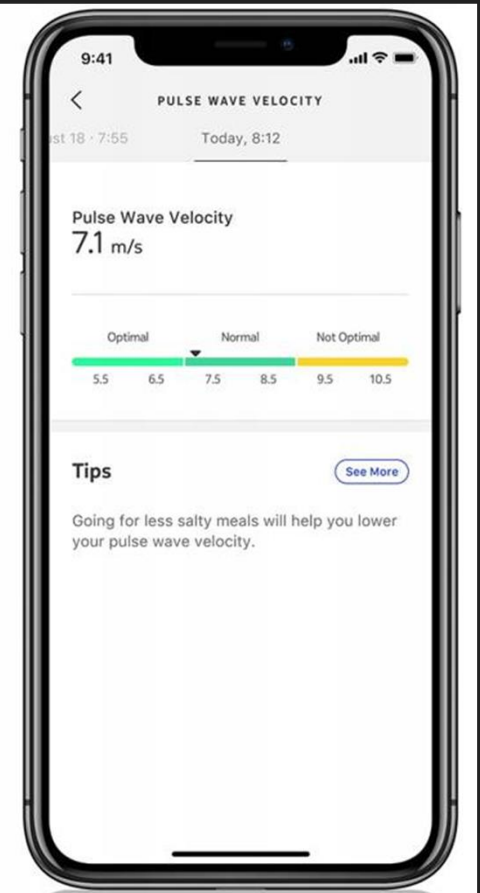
9:41

<

PULSE WAVE VELOCITY

st 18 · 7:55

Today, 8:12

Pulse Wave Velocity
7.1 m/s

Optimal
Normal
Not Optimal

5.5
6.5
7.5
8.5
9.5
10.5

Tips

See More

Going for less salty meals will help you lower your pulse wave velocity.